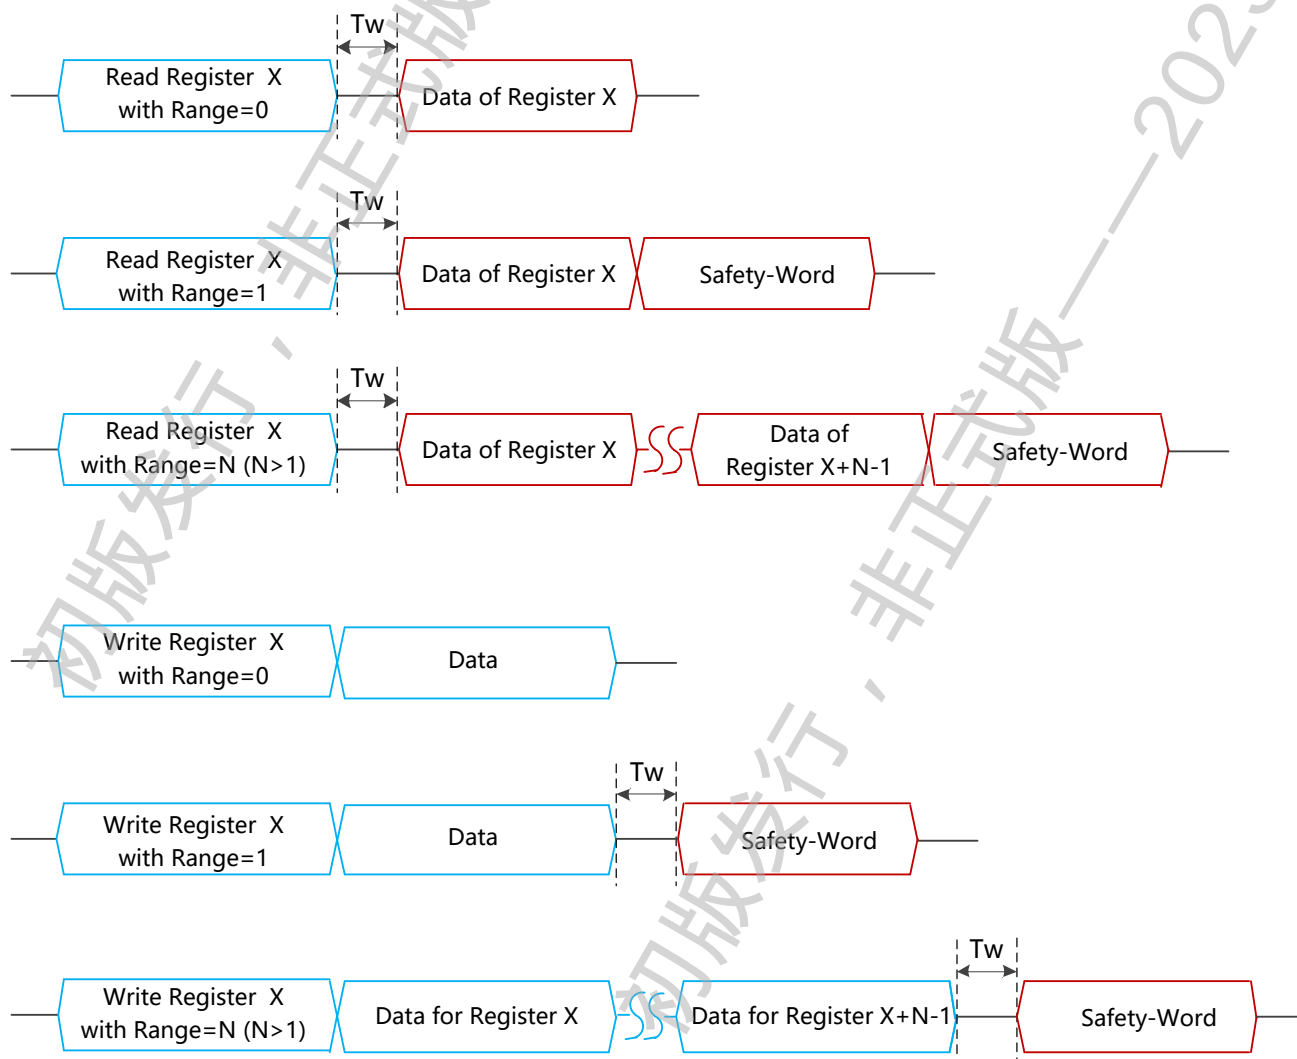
Tw

Read Register X with Range=0

Data of Register X

Tw

Read Register X with Range=1

Data of Register X

Safety-Word

Tw

Read Register X with Range=N (N>1)

Data of Register X

Data of Register X+N-1

Safety-Word

Write Register X with Range=0

Data

Tw

Write Register X with Range=1

Data

Safety-Word

Tw

Write Register X with Range=N (N>1)

Data for Register X

Data for Register X+N-1

Safety-Word

初版发行，非正式版——202
初版发行，非正式版